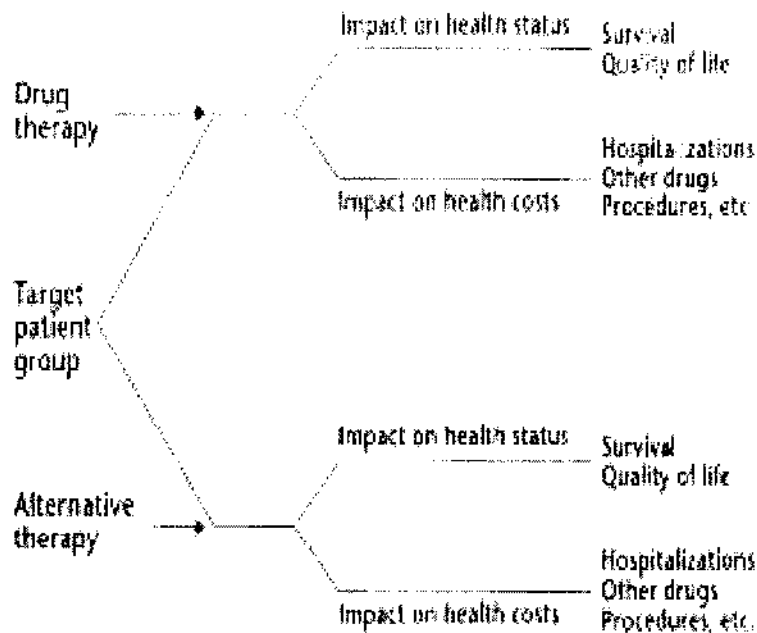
Drug therapy

Impact on health status

Survival
Quality of life

Impact on health costs

Hospitalizations
Other drugs
Procedures, etc

Target patient group

Alternative therapy

Impact on health status

Survival
Quality of life

Impact on health costs

Hospitalizations
Other drugs
Procedures, etc.